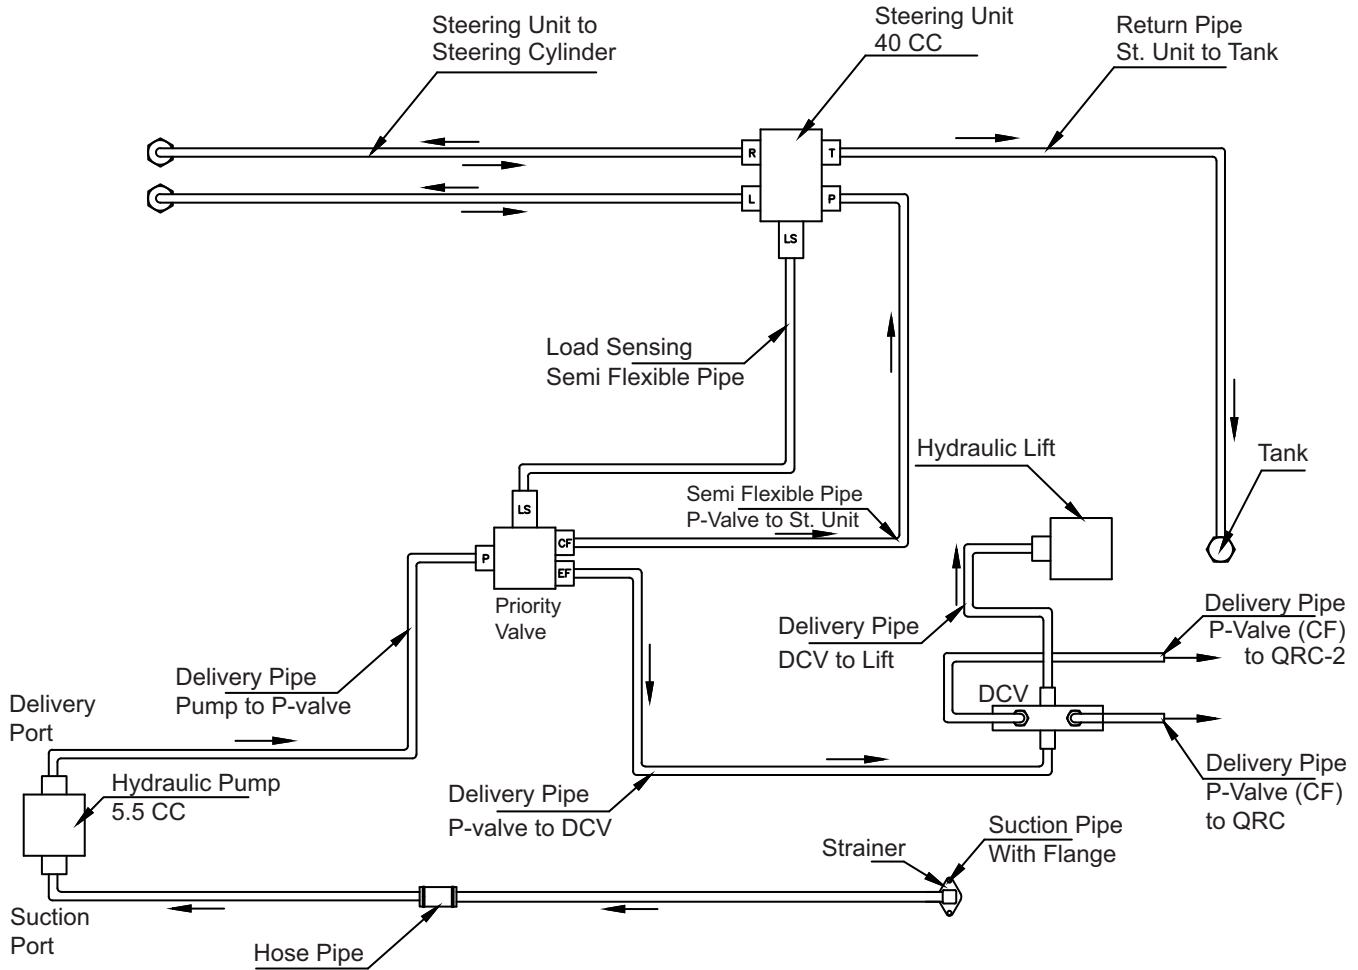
Steering Unit to
Steering Cylinder

Steering Unit
40 CC

Return Pipe
St. Unit to Tank

R

T

L

P

LS

Load Sensing
Semi Flexible Pipe

Hydraulic Lift

Tank

LS

Semi Flexible Pipe
P-Valve to St. Unit

P

CF

EF

Priority
Valve

Delivery Pipe
DCV to Lift

Delivery Pipe
P-Valve (CF)
to QRC-2

DCV

Delivery Pipe
Pump to P-valve

Delivery
Port

Hydraulic Pump
5.5 CC

Delivery Pipe
P-valve to DCV

Delivery Pipe
P-Valve (CF)
to QRC

Strainer

Suction Pipe
With Flange

Suction
Port

Hose Pipe